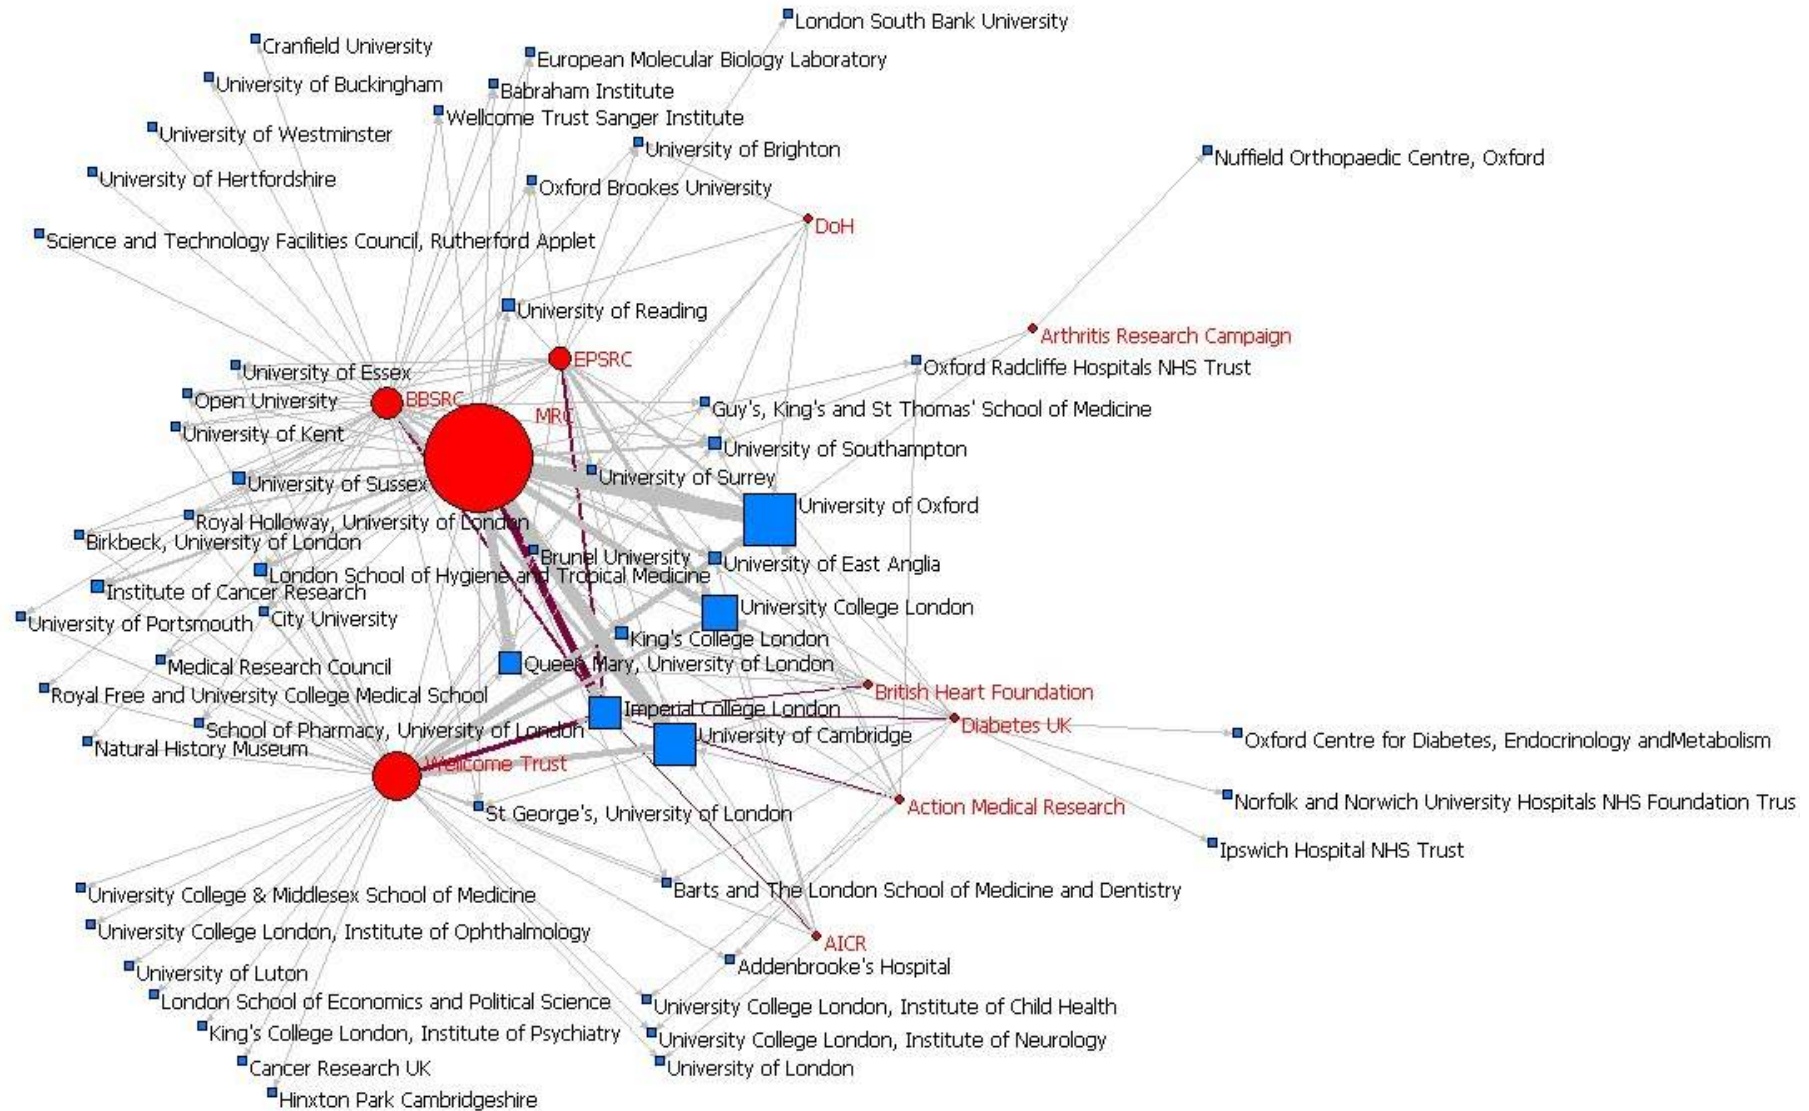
London South Bank University
Cranfield University
European Molecular Biology Laboratory
University of Buckingham
Babraham Institute
Wellcome Trust Sanger Institute
University of Westminster
University of Brighton
Nuffield Orthopaedic Centre, Oxford
University of Hertfordshire
Oxford Brookes University
DoH
Science and Technology Facilities Council, Rutherford Applet
University of Reading
Arthritis Research Campaign
EPSRC
Oxford Radcliffe Hospitals NHS Trust
University of Essex
Open University
BBSRC
MRC
Guy's, King's and St Thomas' School of Medicine
University of Kent
University of Southampton
University of Surrey
University of Sussex
University of Oxford
Royal Holloway, University of London
Birkbeck, University of London
Brunel University
London School of Hygiene and Tropical Medicine
University of East Anglia
Institute of Cancer Research
University College London
University of Portsmouth
City University
King's College London
Medical Research Council
Queen Mary, University of London
British Heart Foundation
Royal Free and University College Medical School
Imperial College London
Diabetes UK
School of Pharmacy, University of London
University of Cambridge
Oxford Centre for Diabetes, Endocrinology andMetabolism
Natural History Museum
Wellcome Trust
Action Medical Research
Norfolk and Norwich University Hospitals NHS Foundation Trus
St George's, University of London
Ipswich Hospital NHS Trust
University College & Middlesex School of Medicine
Barts and The London School of Medicine and Dentistry
University College London, Institute of Ophthalmology
AICR
Addenbrooke's Hospital
University of Luton
London School of Economics and Political Science
University College London, Institute of Child Health
King's College London, Institute of Psychiatry
University College London, Institute of Neurology
Cancer Research UK
University of London
Hinxton Park Cambridgeshire